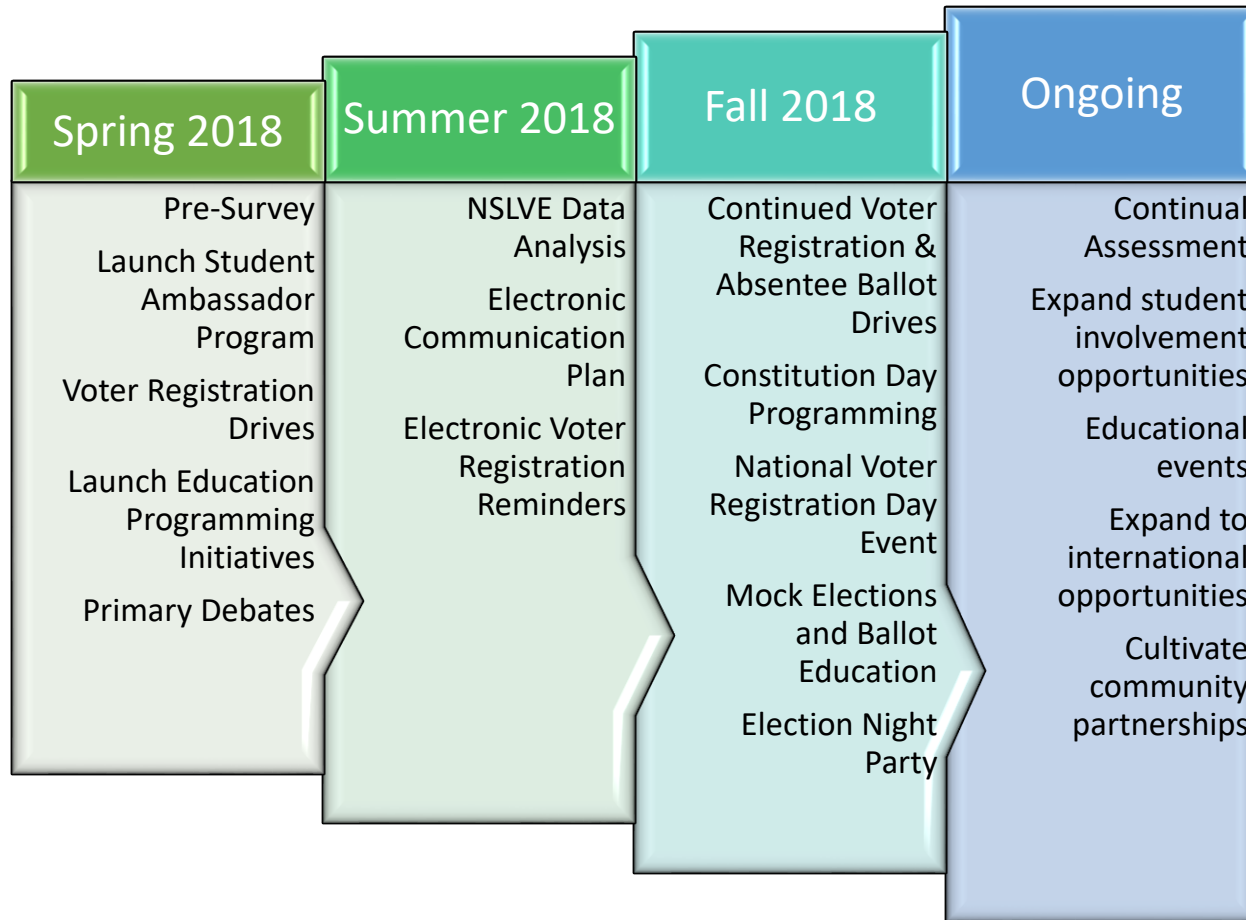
Spring 2018

Pre-Survey

Launch Student Ambassador Program

Voter Registration Drives

Launch Education Programming Initiatives

Primary Debates

Summer 2018

NSLVE Data Analysis

Electronic Communication Plan

Electronic Voter Registration Reminders

Fall 2018

Continued Voter Registration & Absentee Ballot Drives

Constitution Day Programming

National Voter Registration Day Event

Mock Elections and Ballot Education

Election Night Party

Ongoing

Continual Assessment

Expand student involvement opportunities

Educational events

Expand to international opportunities

Cultivate community partnerships